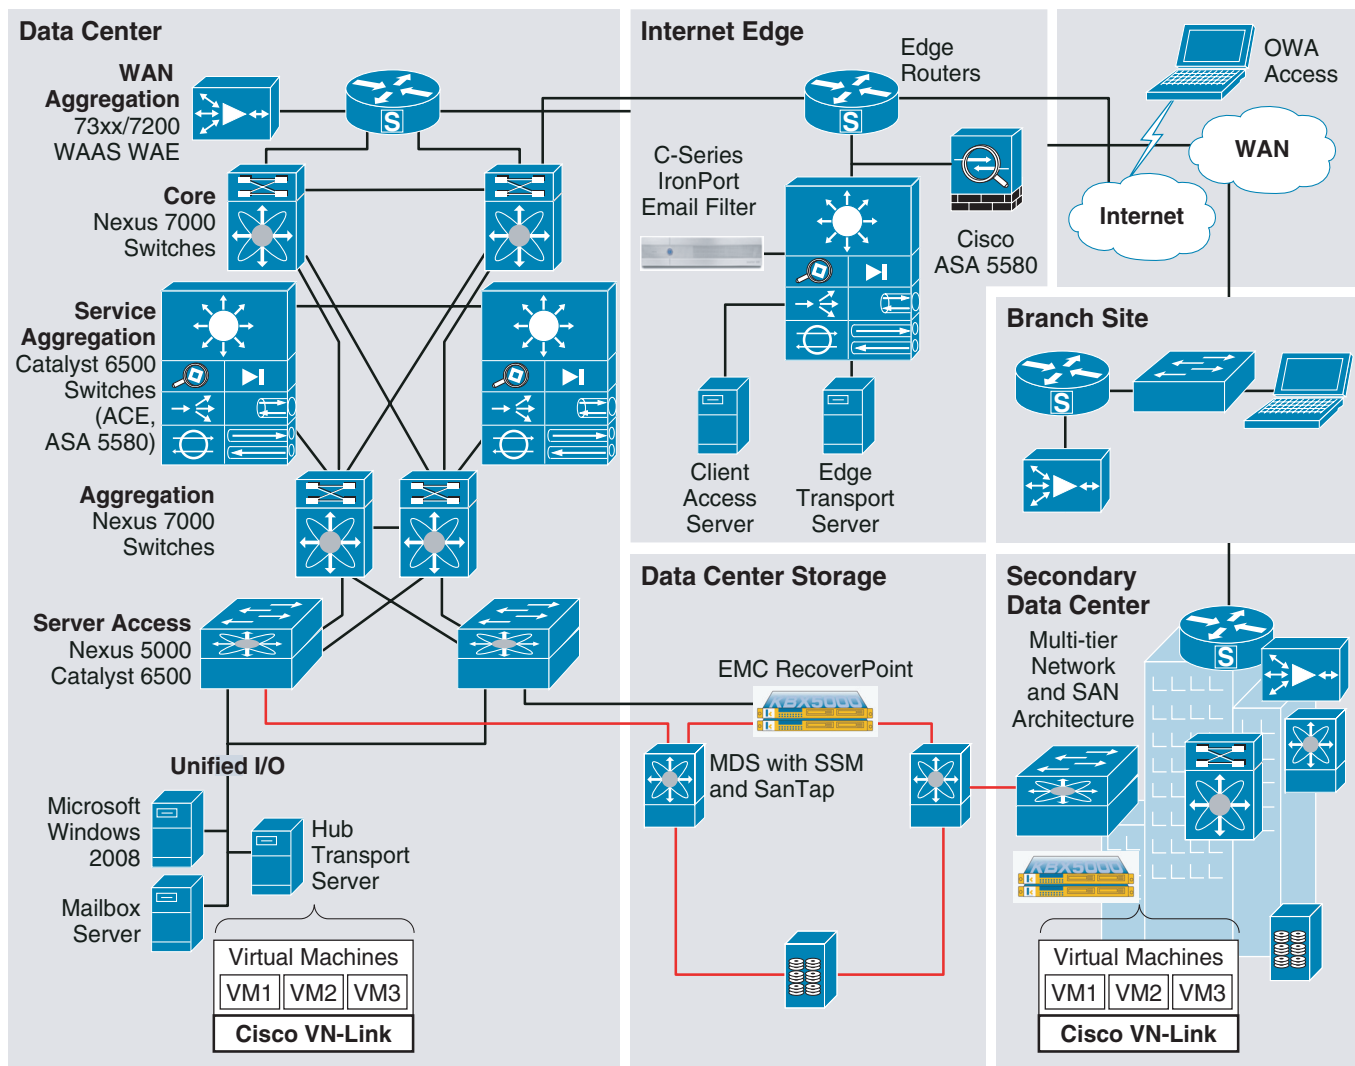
Data Center

WAN Aggregation 73xx/7200 WAAS WAE

Core Nexus 7000 Switches

Service Aggregation Catalyst 6500 Switches (ACE, ASA 5580)

Aggregation Nexus 7000 Switches

Server Access Nexus 5000 Catalyst 6500

Unified I/O

Microsoft Windows 2008

Mailbox Server

Hub Transport Server

Virtual Machines

| VM1 | VM2 | VM3 |
|---|---|---|

Cisco VN-Link

Internet Edge

Edge Routers

C-Series IronPort Email Filter

Cisco ASA 5580

Client Access Server

Edge Transport Server

OWA Access

WAN

Internet

Branch Site

Data Center Storage

EMC RecoverPoint

MDS with SSM and SanTap

Secondary Data Center

Multi-tier Network and SAN Architecture

Virtual Machines

| VM1 | VM2 | VM3 |
|---|---|---|

Cisco VN-Link